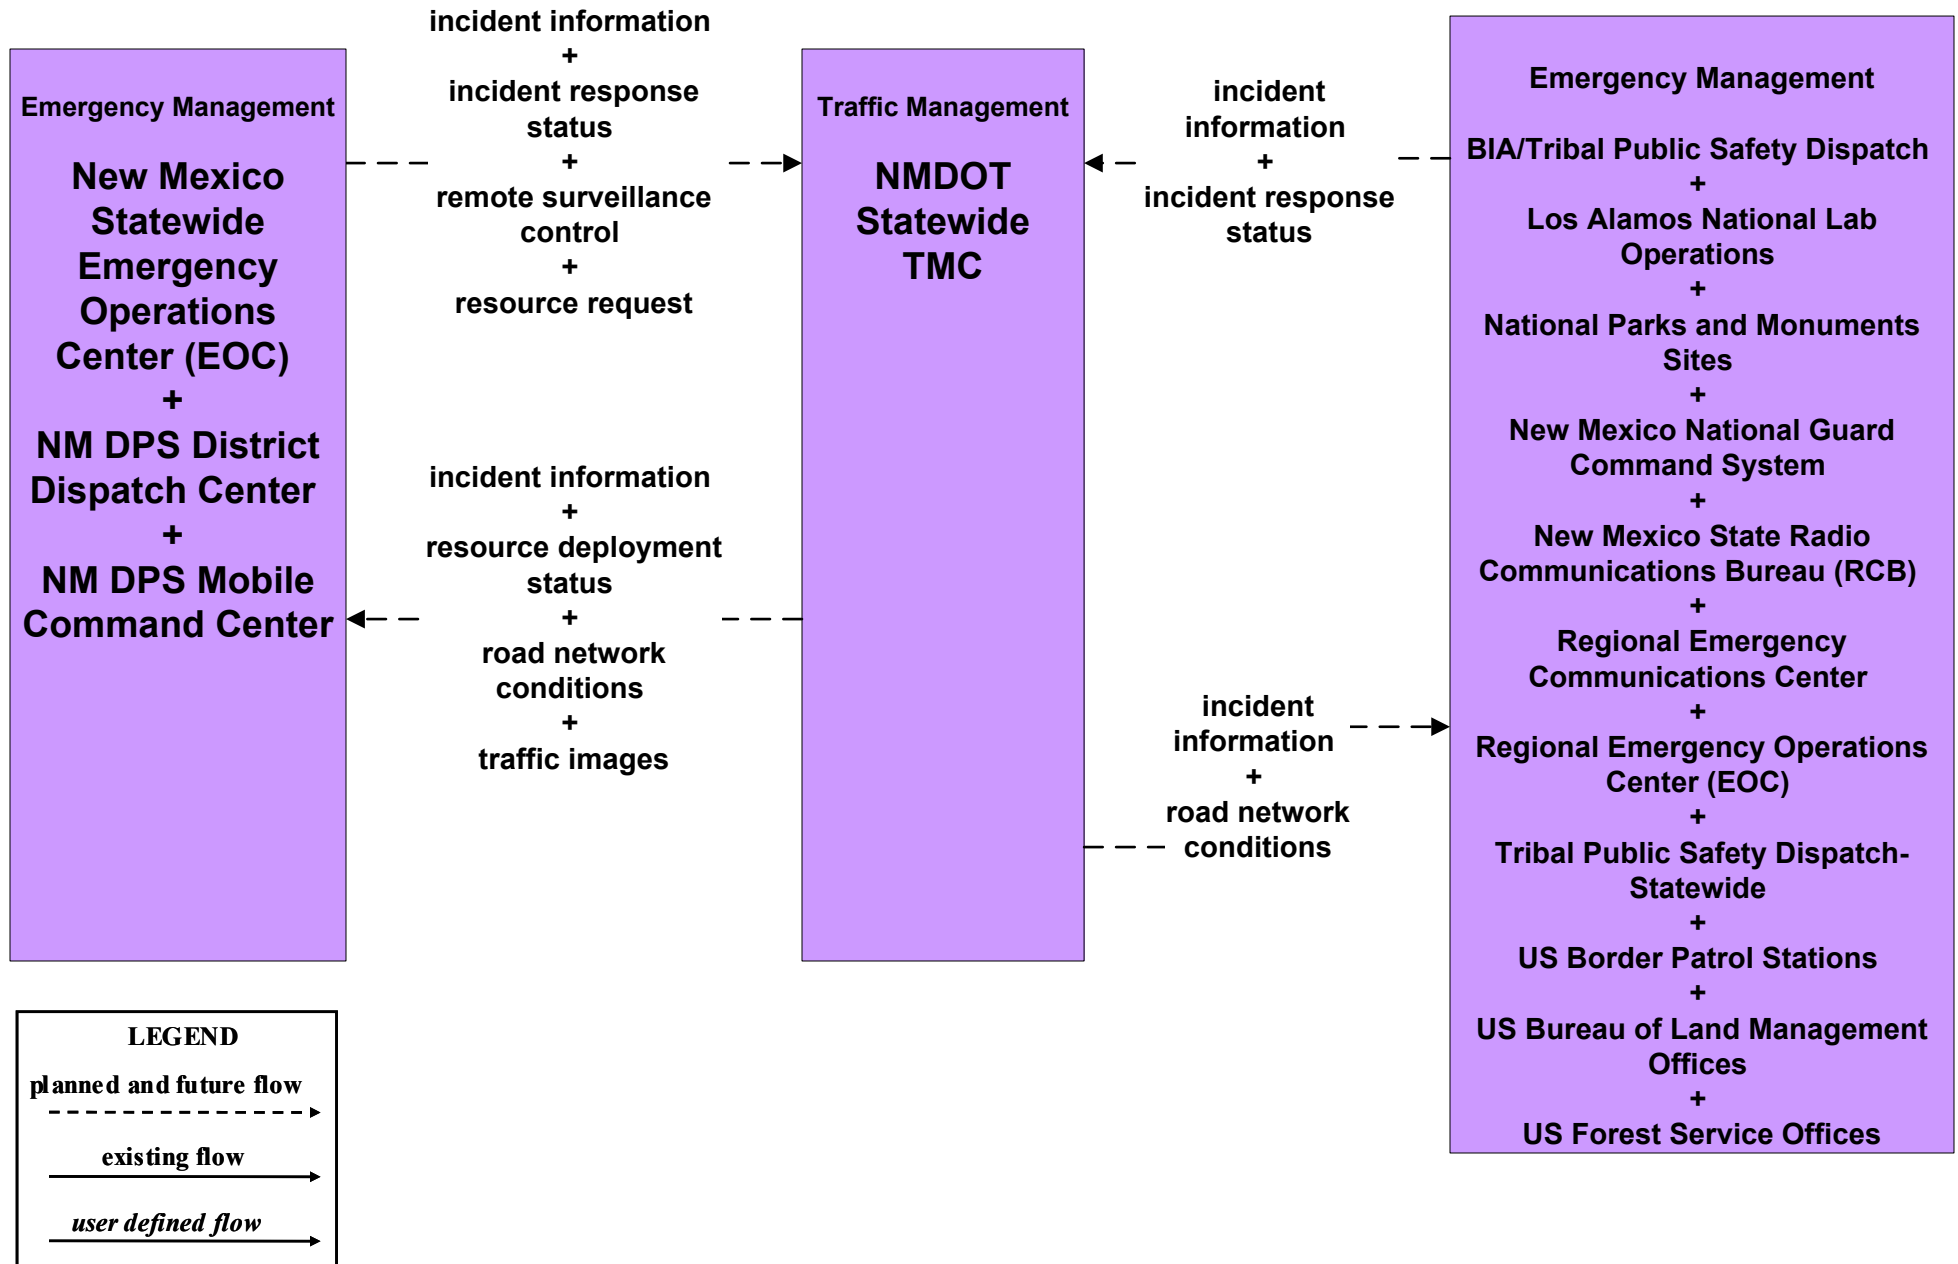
Emergency Management

New Mexico Statewide Emergency Operations Center (EOC)
+
NM DPS District Dispatch Center
+
NM DPS Mobile Command Center

incident information
+
incident response status
+
remote surveillance control
+
resource request

incident information
+
resource deployment status
+
road network conditions
+
traffic images

Traffic Management

NMDOT Statewide TMC

incident information
+
incident response status

incident information
+
road network conditions

Emergency Management

BIA/Tribal Public Safety Dispatch
+
Los Alamos National Lab Operations
+
National Parks and Monuments Sites
+
New Mexico National Guard Command System
+
New Mexico State Radio Communications Bureau (RCB)
+
Regional Emergency Communications Center
+
Regional Emergency Operations Center (EOC)
+
Tribal Public Safety Dispatch-Statewide
+
US Border Patrol Stations
+
US Bureau of Land Management Offices
+
US Forest Service Offices

LEGEND
planned and future flow
existing flow
user defined flow